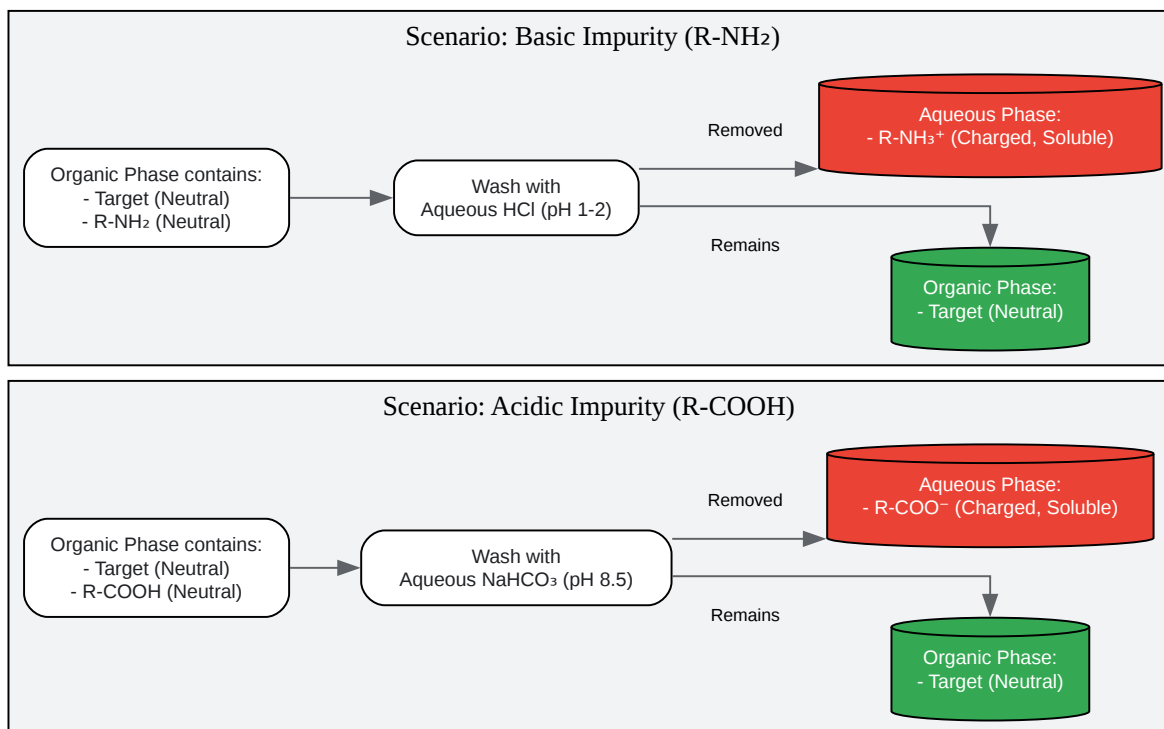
Scenario: Basic Impurity (R-$NH_2$)

Organic Phase contains:
- Target (Neutral)
- R-$NH_2$ (Neutral)

Wash with
Aqueous HCl (pH 1-2)

Removed

Aqueous Phase:
- R-$NH_3^+$ (Charged, Soluble)

Remains

Organic Phase:
- Target (Neutral)

Scenario: Acidic Impurity (R-COOH)

Organic Phase contains:
- Target (Neutral)
- R-COOH (Neutral)

Wash with
Aqueous $NaHCO_3$ (pH 8.5)

Removed

Aqueous Phase:
- R-$COO^-$ (Charged, Soluble)

Remains

Organic Phase:
- Target (Neutral)